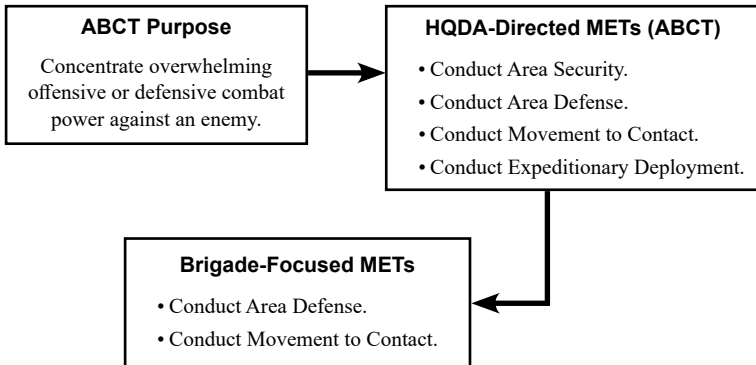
**ABCT Purpose**

Concentrate overwhelming offensive or defensive combat power against an enemy.

**HQDA-Directed METs (ABCT)**

• Conduct Area Security.
• Conduct Area Defense.
• Conduct Movement to Contact.
• Conduct Expeditionary Deployment.

**Brigade-Focused METs**

• Conduct Area Defense.
• Conduct Movement to Contact.